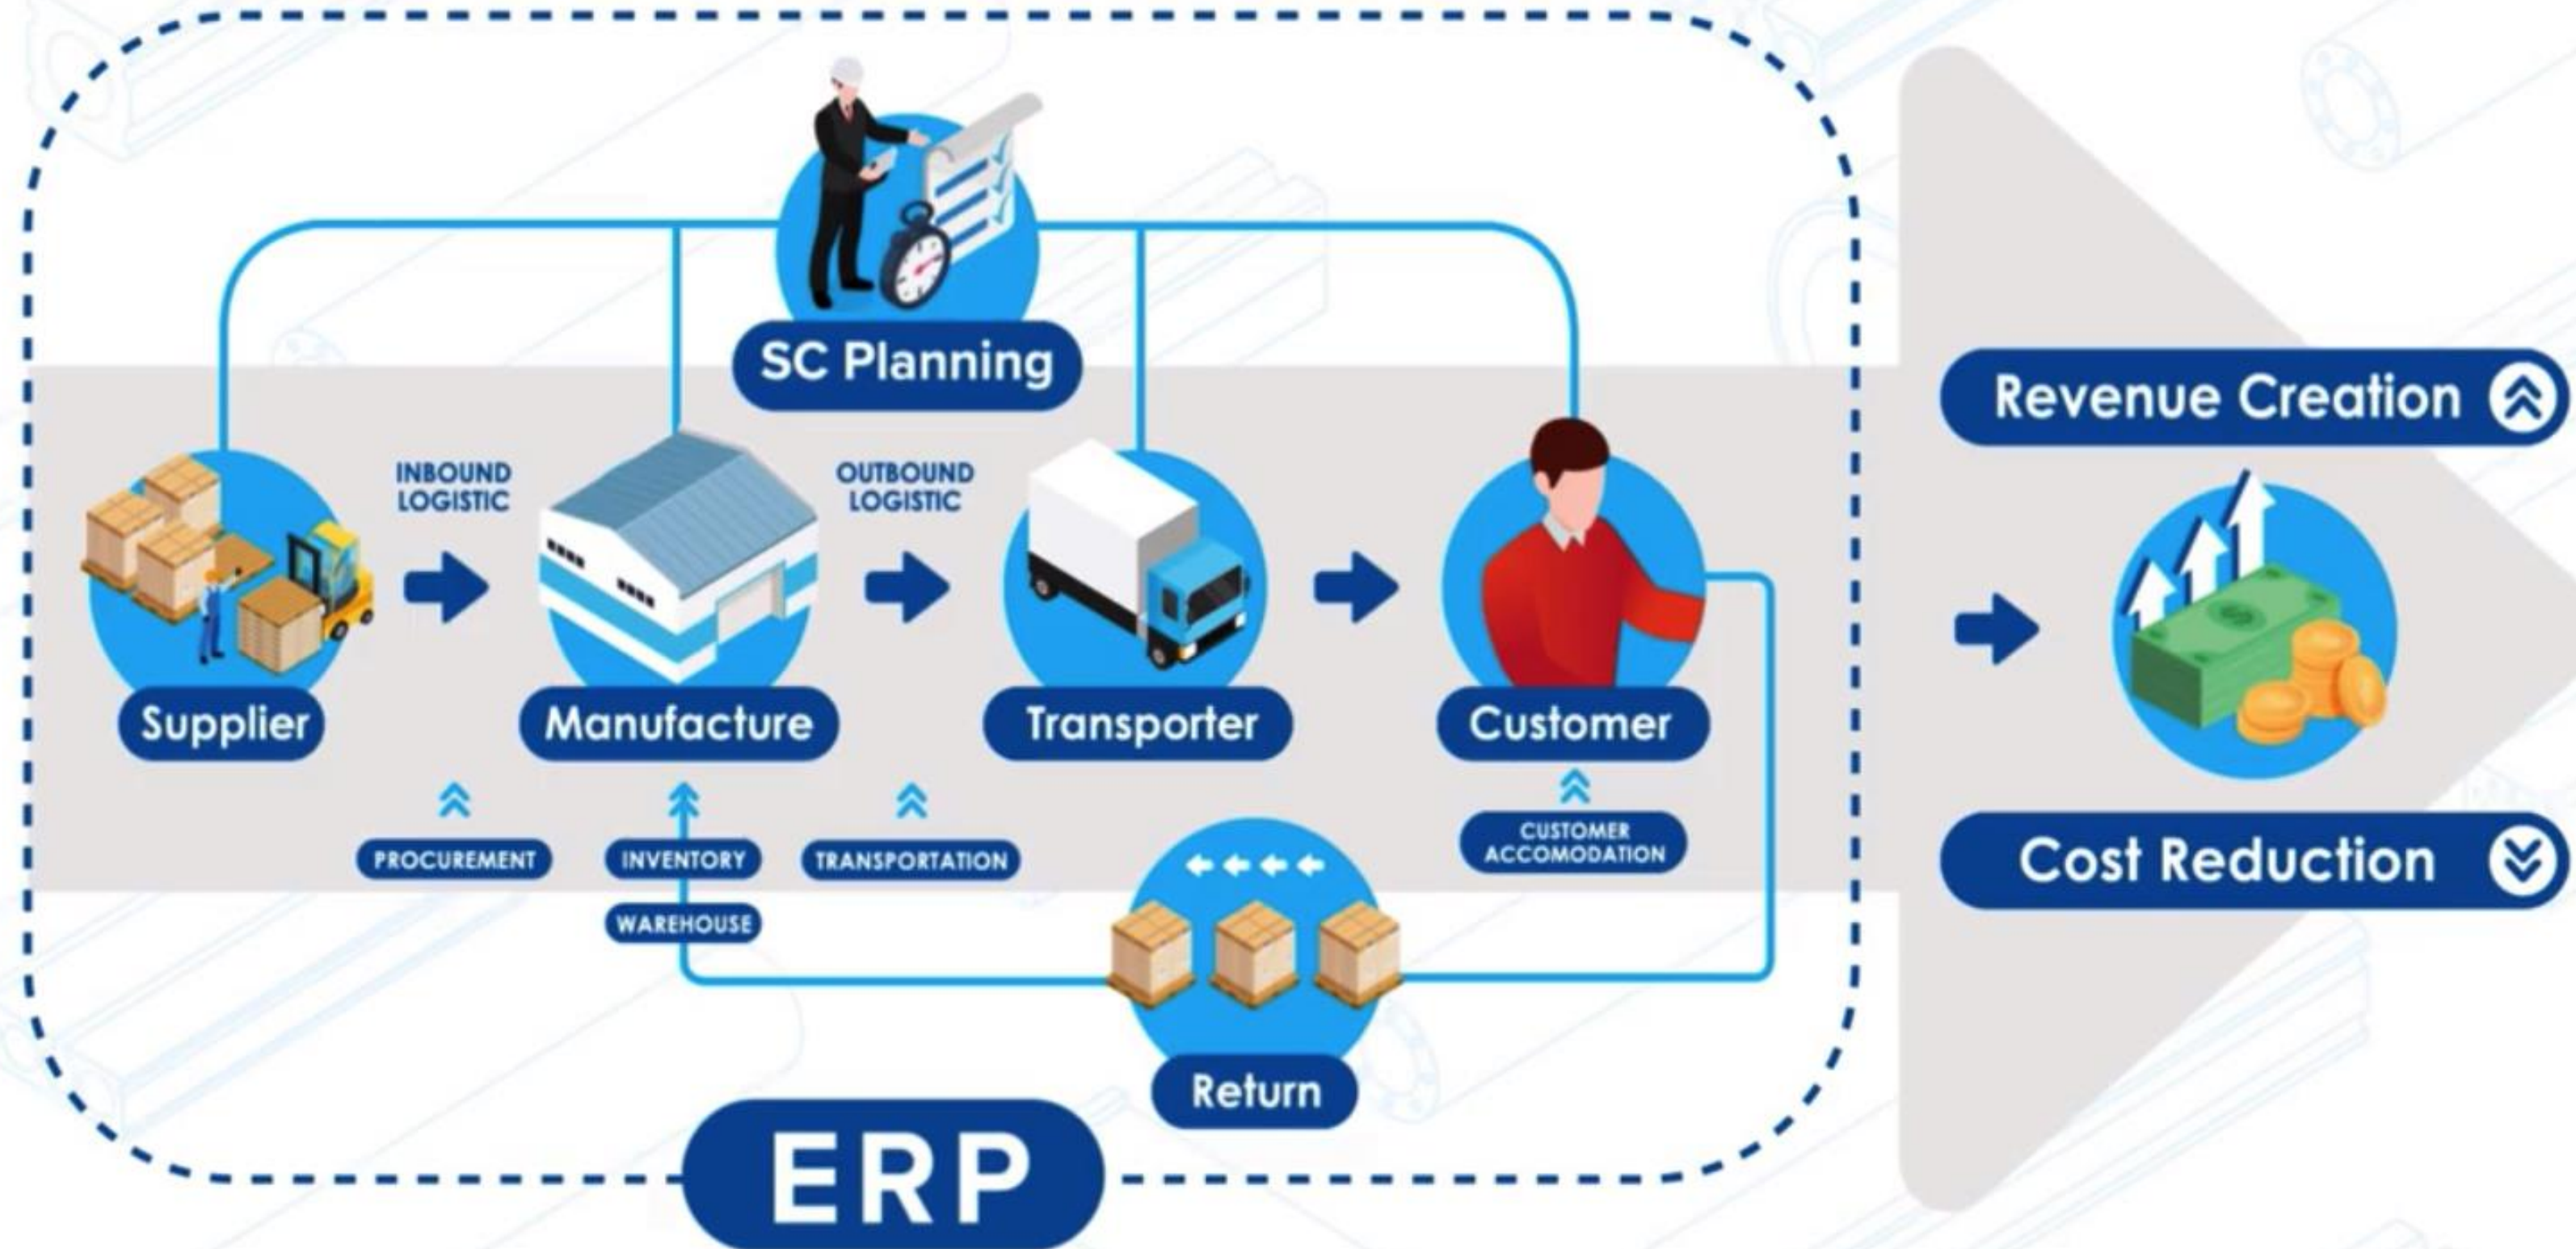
SC Planning

INBOUND LOGISTIC

OUTBOUND LOGISTIC

Supplier

Manufacture

Transporter

Customer

PROCUREMENT

INVENTORY

WAREHOUSE

TRANSPORTATION

CUSTOMER ACCOMODATION

Return

Revenue Creation

Cost Reduction

ERP